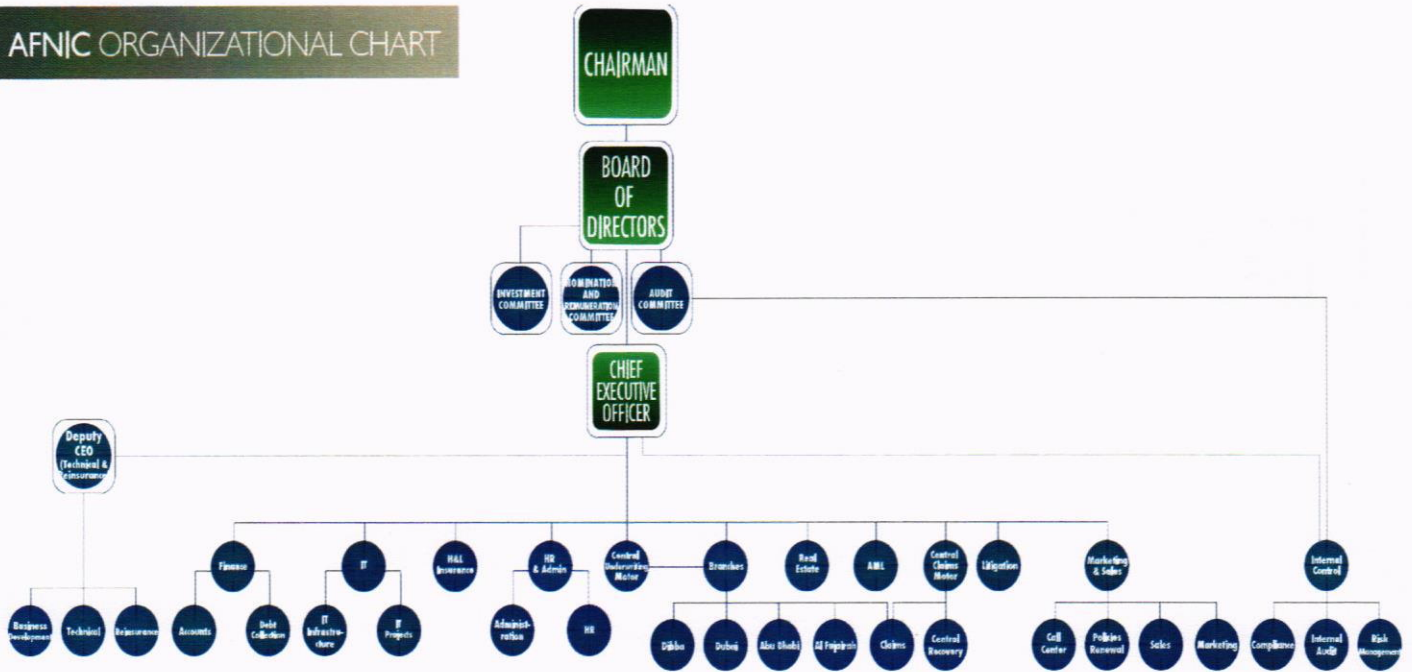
AFNIC ORGANIZATIONAL CHART

CHAIRMAN

BOARD OF DIRECTORS

INVESTMENT COMMITTEE

NOMINATION AND REMUNERATION COMMITTEE

AUDIT COMMITTEE

CHIEF EXECUTIVE OFFICER

Deputy CEO (Technical & Reinsurance)

Finance

IT

H&L Insurance

HR & Admin

Central Underwriting Motor

Branches

Real Estate

AML

Central Claims Motor

Litigation

Marketing & Sales

Internal Control

Business Development

Technical

Reinsurance

Accounts

Debt Collection

IT Infrastructure

IT Projects

Administration

HR

Dibba

Dubai

Abu Dhabi

Al Fujairah

Claims

Central Recovery

Call Center

Policies Renewal

Sales

Marketing

Compliance

Internal Audit

Risk Management